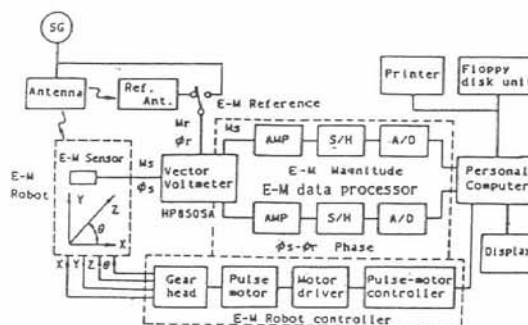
SG

Antenna

Ref. Ant.

E-M Reference

Printer

Floppy disk unit

Mr

$\phi r$

Ms

AMP

S/H

A/D

E-M Magnitude

E-M data processor

E-M Sensor

E-M Robot

Ms

$\phi s$

Vector Voltmeter

HP8505A

Y

Z

$\theta$

X

AMP

S/H

A/D

$\phi s-\phi r$ Phase

Personal Computer

Display

X Y Z $\theta$

Gear head

Pulse motor

Motor driver

Pulse-motor controller

E-M Robot controller